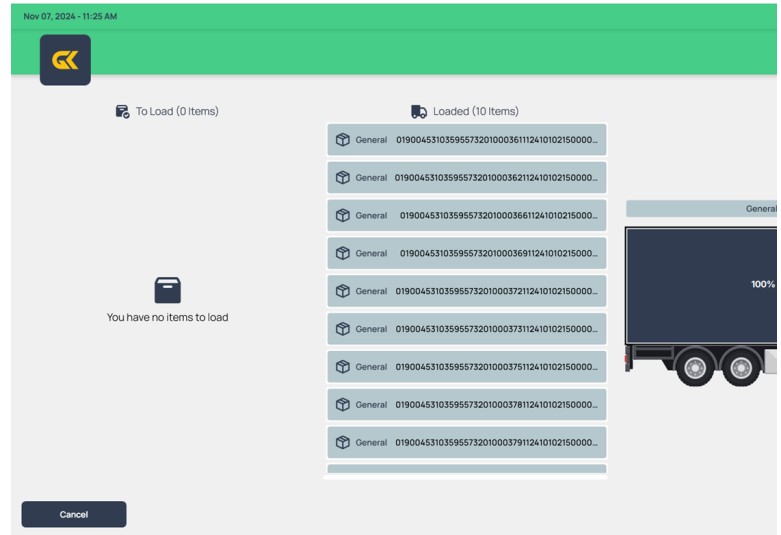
Nov 07, 2024 - 11:25 AM

GK

To Load (0 Items)

You have no items to load

Loaded (10 Items)

General 01900453103595573201000361112410102150000...

General 01900453103595573201000362112410102150000...

General 01900453103595573201000366112410102150000...

General 01900453103595573201000369112410102150000...

General 01900453103595573201000372112410102150000...

General 01900453103595573201000373112410102150000...

General 01900453103595573201000375112410102150000...

General 01900453103595573201000378112410102150000...

General 01900453103595573201000379112410102150000...

General

100%

Cancel